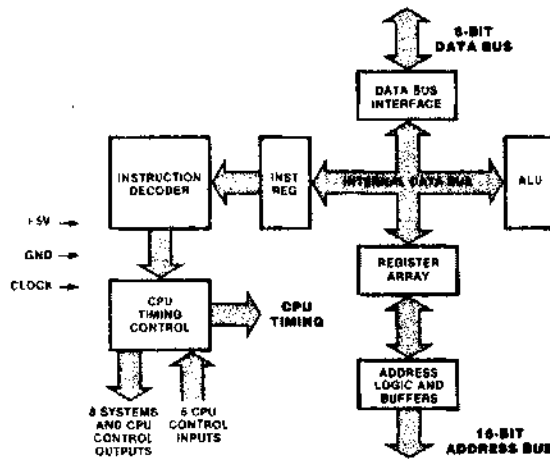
8-BIT
DATA BUS

DATA BUS
INTERFACE

INSTRUCTION
DECODER

INST
REG

INTERNAL DATA BUS

ALU

+5V

GND

CLOCK

REGISTER
ARRAY

CPU
TIMING
CONTROL

CPU
TIMING

ADDRESS
LOGIC AND
BUFFERS

8 SYSTEMS
AND CPU
CONTROL
OUTPUTS

6 CPU
CONTROL
INPUTS

16-BIT
ADDRESS BUS